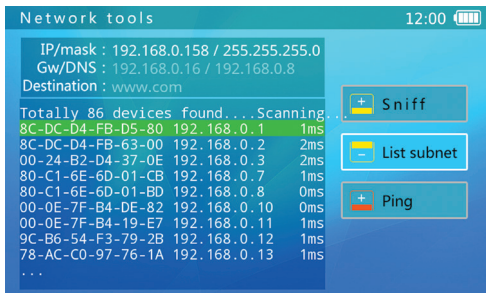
Network tools 12:00

IP/mask : 192.168.0.158 / 255.255.255.0
Gw/DNS : 192.168.0.16 / 192.168.0.8
Destination : www.com

Totally 86 devices found....Scanning...

| | | |
|---|---|---|
| 8C-DC-D4-FB-D5-80 | 192.168.0.1 | 1ms |
| 8C-DC-D4-FB-63-00 | 192.168.0.2 | 2ms |
| 00-24-B2-D4-37-0E | 192.168.0.3 | 2ms |
| 80-C1-6E-6D-01-CB | 192.168.0.7 | 1ms |
| 80-C1-6E-6D-01-BD | 192.168.0.8 | 0ms |
| 00-0E-7F-B4-DE-82 | 192.168.0.10 | 0ms |
| 00-0E-7F-B4-19-E7 | 192.168.0.11 | 1ms |
| 9C-B6-54-F3-79-2B | 192.168.0.12 | 1ms |
| 78-AC-C0-97-76-1A | 192.168.0.13 | 1ms |

...

Sniff
List subnet
Ping